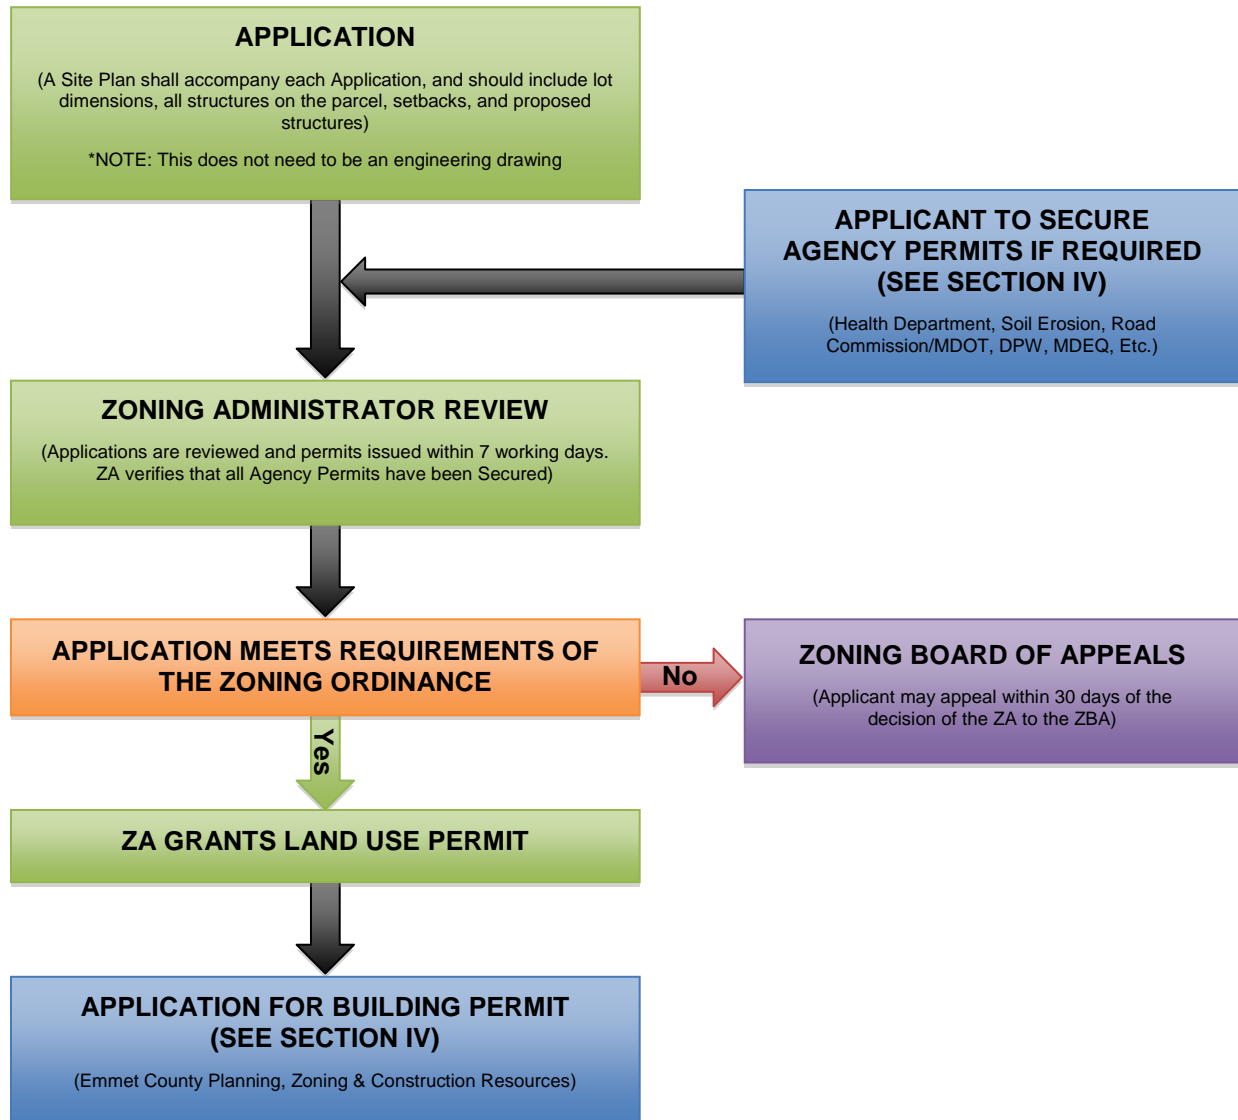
APPLICATION

(A Site Plan shall accompany each Application, and should include lot dimensions, all structures on the parcel, setbacks, and proposed structures)

*NOTE: This does not need to be an engineering drawing

APPLICANT TO SECURE AGENCY PERMITS IF REQUIRED (SEE SECTION IV)

(Health Department, Soil Erosion, Road Commission/MDOT, DPW, MDEQ, Etc.)

ZONING ADMINISTRATOR REVIEW

(Applications are reviewed and permits issued within 7 working days. ZA verifies that all Agency Permits have been Secured)

APPLICATION MEETS REQUIREMENTS OF THE ZONING ORDINANCE

No

ZONING BOARD OF APPEALS

(Applicant may appeal within 30 days of the decision of the ZA to the ZBA)

Yes

ZA GRANTS LAND USE PERMIT

APPLICATION FOR BUILDING PERMIT (SEE SECTION IV)

(Emmet County Planning, Zoning & Construction Resources)